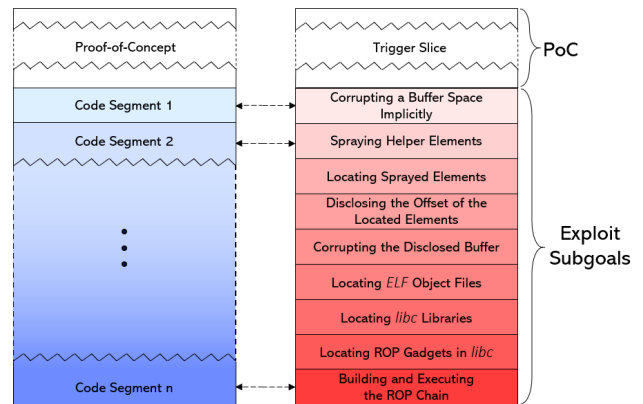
Proof-of-Concept

Code Segment 1

Code Segment 2

Code Segment n

Trigger Slice

Corrupting a Buffer Space Implicitly

Spraying Helper Elements

Locating Sprayed Elements

Disclosing the Offset of the Located Elements

Corrupting the Disclosed Buffer

Locating *ELF* Object Files

Locating *libc* Libraries

Locating ROP Gadgets in *libc*

Building and Executing the ROP Chain

PoC

Exploit Subgoals